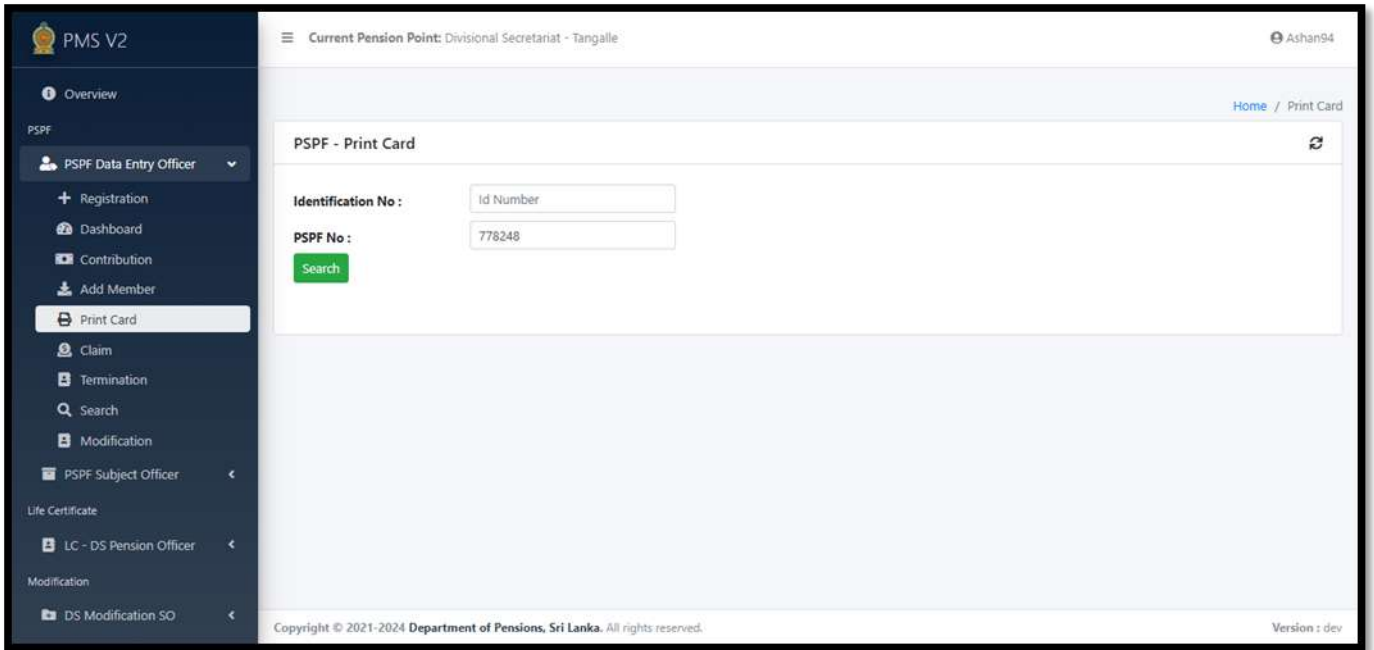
PMS V2

Overview

PSPF

PSPF Data Entry Officer

Registration

Dashboard

Contribution

Add Member

Print Card

Claim

Termination

Search

Modification

PSPF Subject Officer

Life Certificate

LC - DS Pension Officer

Modification

DS Modification SO

Current Pension Point: Divisional Secretariat - Tangalle

Ashan94

Home / Print Card

PSPF - Print Card

Identification No :

Id Number

PSPF No :

778248

Search

Copyright © 2021-2024 Department of Pensions, Sri Lanka. All rights reserved.

Version : dev